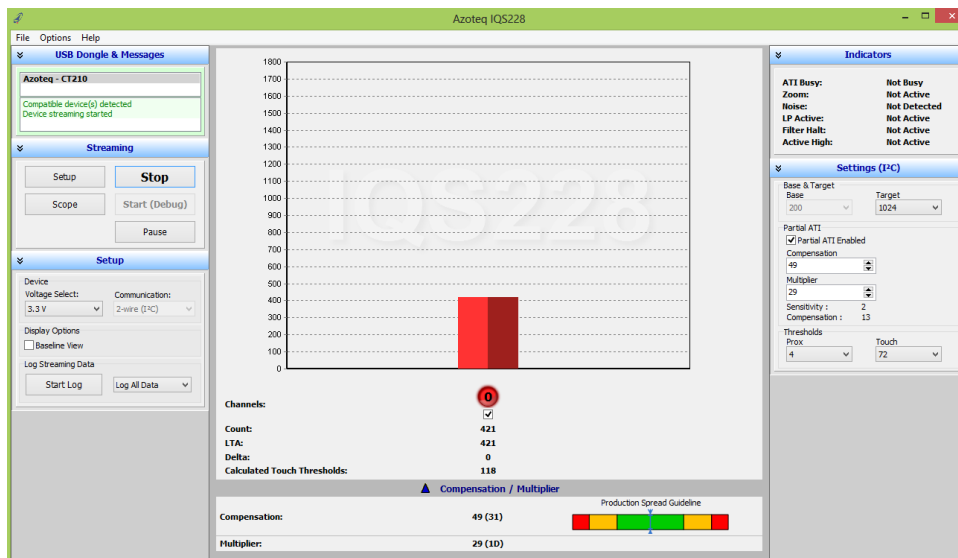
Azoteq IQS228

File Options Help

USB Dongle & Messages

Azoteq - CT210

Compatible device(s) detected
Device streaming started

Streaming

Setup
Stop
Scope
Start (Debug)
Pause

Setup

Device
Voltage Select:
3.3 V
Communication:
2-wire (I²C)

Display Options
Baseline View

Log Streaming Data
Start Log
Log All Data

1800
1700
1600
1500
1400
1300
1200
1100
1000
900
800
700
600
500
400
300
200
100
0

IQS228

Channels:
0

Count: 421
LTA: 421
Delta: 0
Calculated Touch Thresholds: 118

Compensation / Multiplier

Production Spread Guideline

Compensation: 49 (31)

Multiplier: 29 (1D)

Indicators

ATI Busy: Not Busy
Zoom: Not Active
Noise: Not Detected
LP Active: Not Active
Filter Halt: Not Active
Active High: Not Active

Settings (I²C)

Base & Target
Base
200
Target
1024

Partial ATI
Partial ATI Enabled
Compensation
49
Multiplier
29
Sensitivity : 2
Compensation : 13

Thresholds
Prox
4
Touch
72